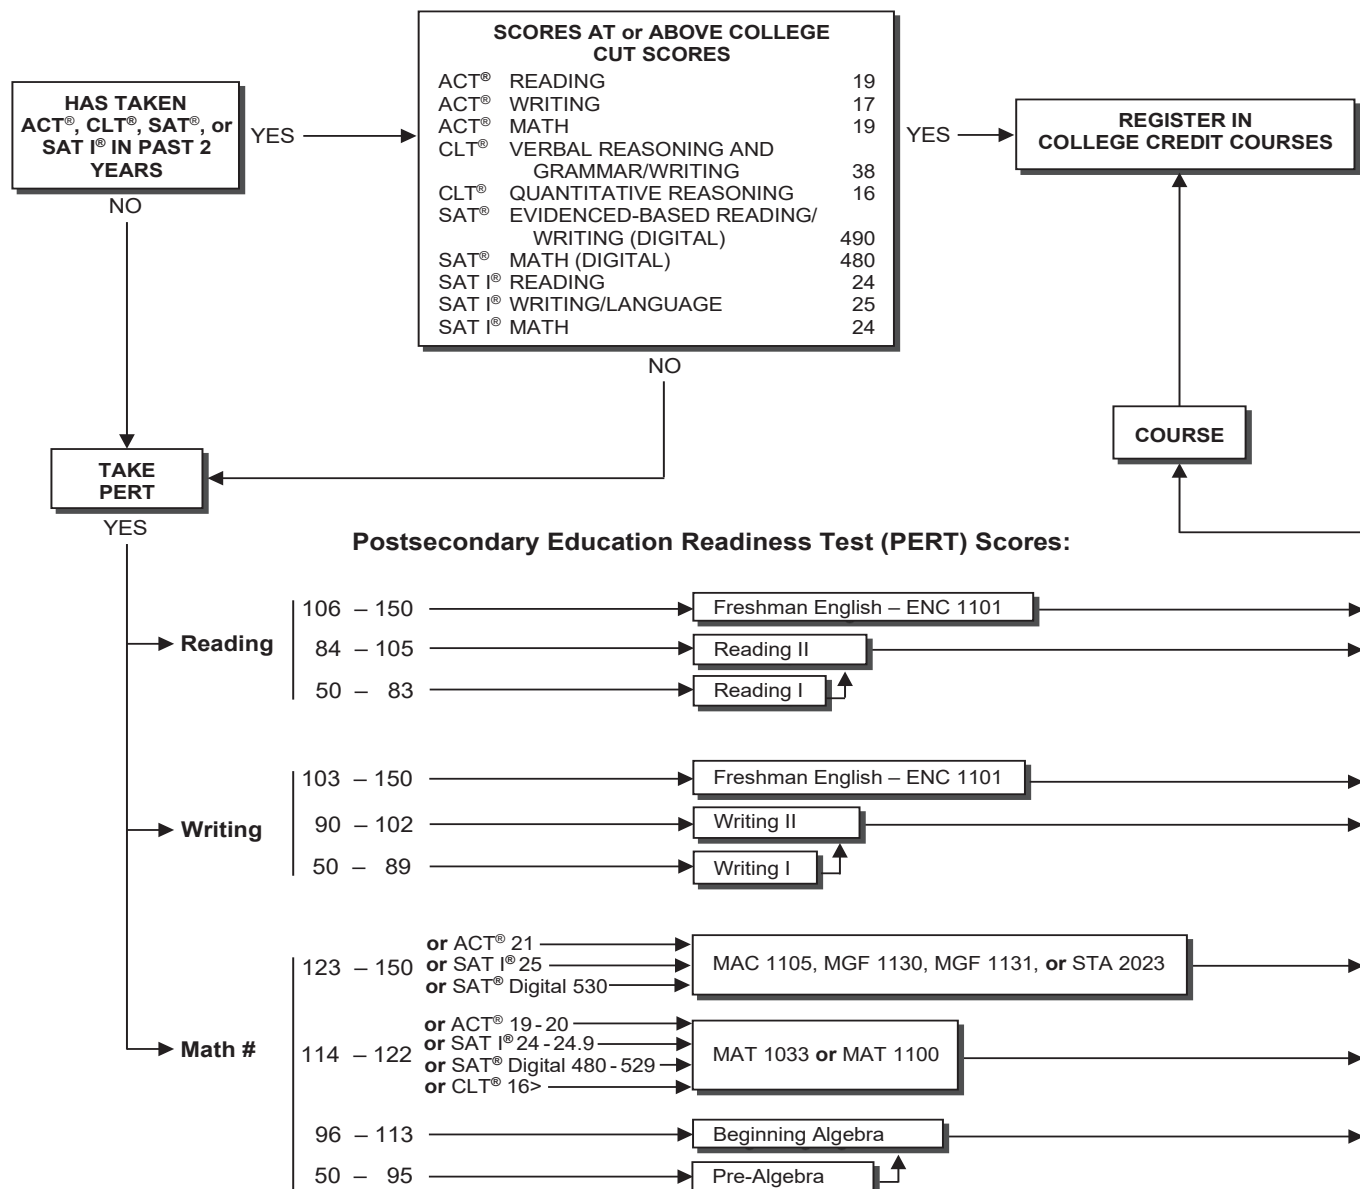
HAS TAKEN ACT®, CLT®, SAT®, or SAT I® IN PAST 2 YEARS

YES

NO

SCORES AT or ABOVE COLLEGE CUT SCORES

| | | |
|---|---|---|
| ACT® | READING | 19 |
| ACT® | WRITING | 17 |
| ACT® | MATH | 19 |
| CLT® | VERBAL REASONING AND GRAMMAR/WRITING | 38 |
| CLT® | QUANTITATIVE REASONING | 16 |
| SAT® | EVIDENCED-BASED READING/ WRITING (DIGITAL) | 490 |
| SAT® | MATH (DIGITAL) | 480 |
| SAT I® | READING | 24 |
| SAT I® | WRITING/LANGUAGE | 25 |
| SAT I® | MATH | 24 |

YES

REGISTER IN COLLEGE CREDIT COURSES

NO

COURSE

TAKE PERT

YES

Postsecondary Education Readiness Test (PERT) Scores:

Reading
106 – 150 Freshman English – ENC 1101
84 – 105 Reading II
50 – 83 Reading I

Writing
103 – 150 Freshman English – ENC 1101
90 – 102 Writing II
50 – 89 Writing I

Math #
123 – 150 or ACT® 21 or SAT I® 25 or SAT® Digital 530 MAC 1105, MGF 1130, MGF 1131, or STA 2023
114 – 122 or ACT® 19 - 20 or SAT I® 24 - 24.9 or SAT® Digital 480 - 529 or CLT® 16> MAT 1033 or MAT 1100
96 – 113 Beginning Algebra
50 – 95 Pre-Algebra